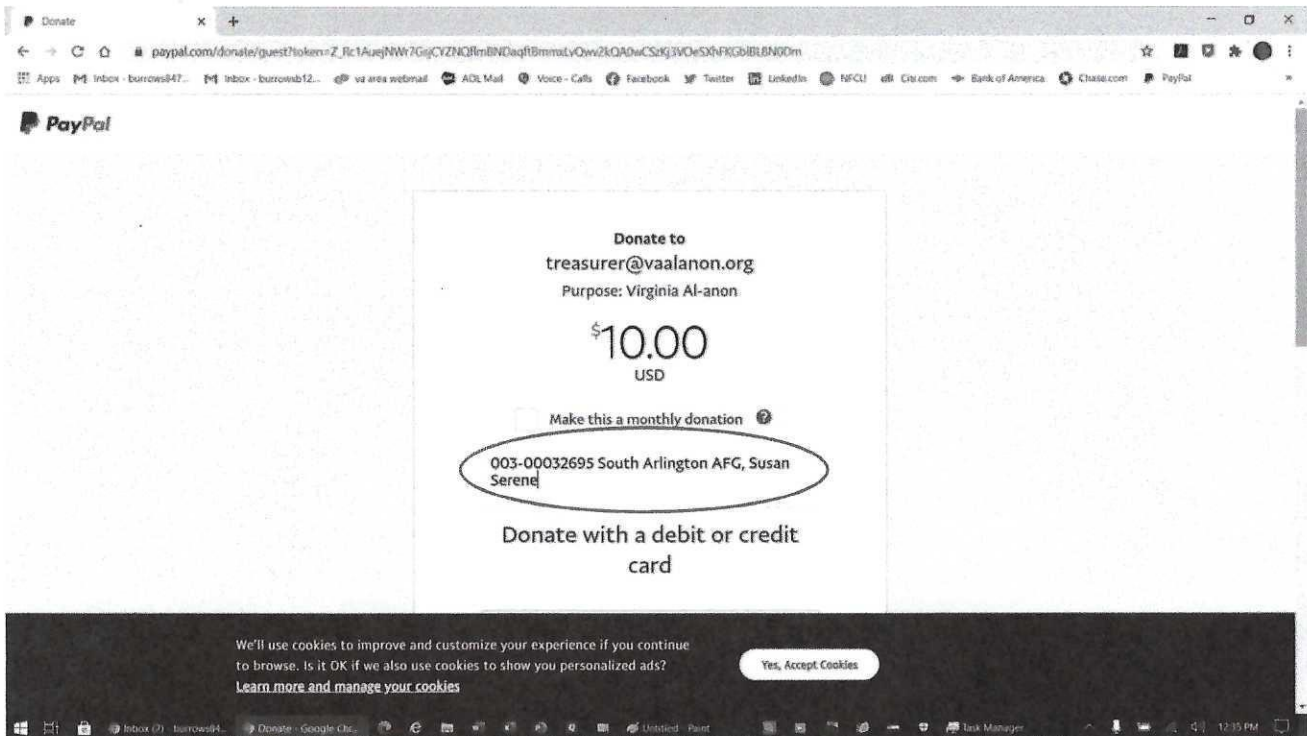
Donate

paypal.com/donate/guest?token=Z_Rc1AuejNWr7GsjCYZNQRmBNDaqftBmmaLvOwv2kQA0wCSzKj3VOeSXhFKGblBL8N0Dm

Apps Inbox - burrows847... Inbox - burrowsb12... va area webmail AOL Mail Voice - Calls Facebook Twitter LinkedIn NFCU Citi.com Bank of America Chase.com PayPal

PayPal

Donate to

treasurer@vaalanon.org

Purpose: Virginia Al-anon

$10.00

USD

Make this a monthly donation

003-00032695 South Arlington AFG, Susan Serene

Donate with a debit or credit card

We'll use cookies to improve and customize your experience if you continue to browse. Is it OK if we also use cookies to show you personalized ads?

Learn more and manage your cookies

Yes, Accept Cookies

Inbox (2) - burrows84... Donate - Google Chr... Untitled - Paint Task Manager 12:35 PM